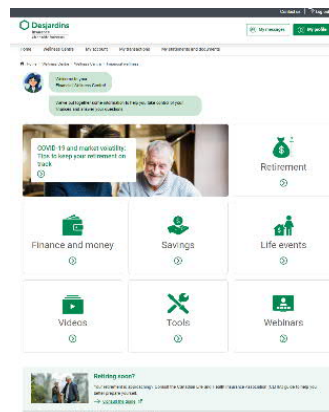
Desjardins

My messages

Home

Welcome to your Personal Advisor Centre!

COVID-19 and market volatility: Tips to keep your retirement on track

Retirement

Finance and money

Savings

Life events

Videos

Tools

Webinars

Retiring soon?

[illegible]